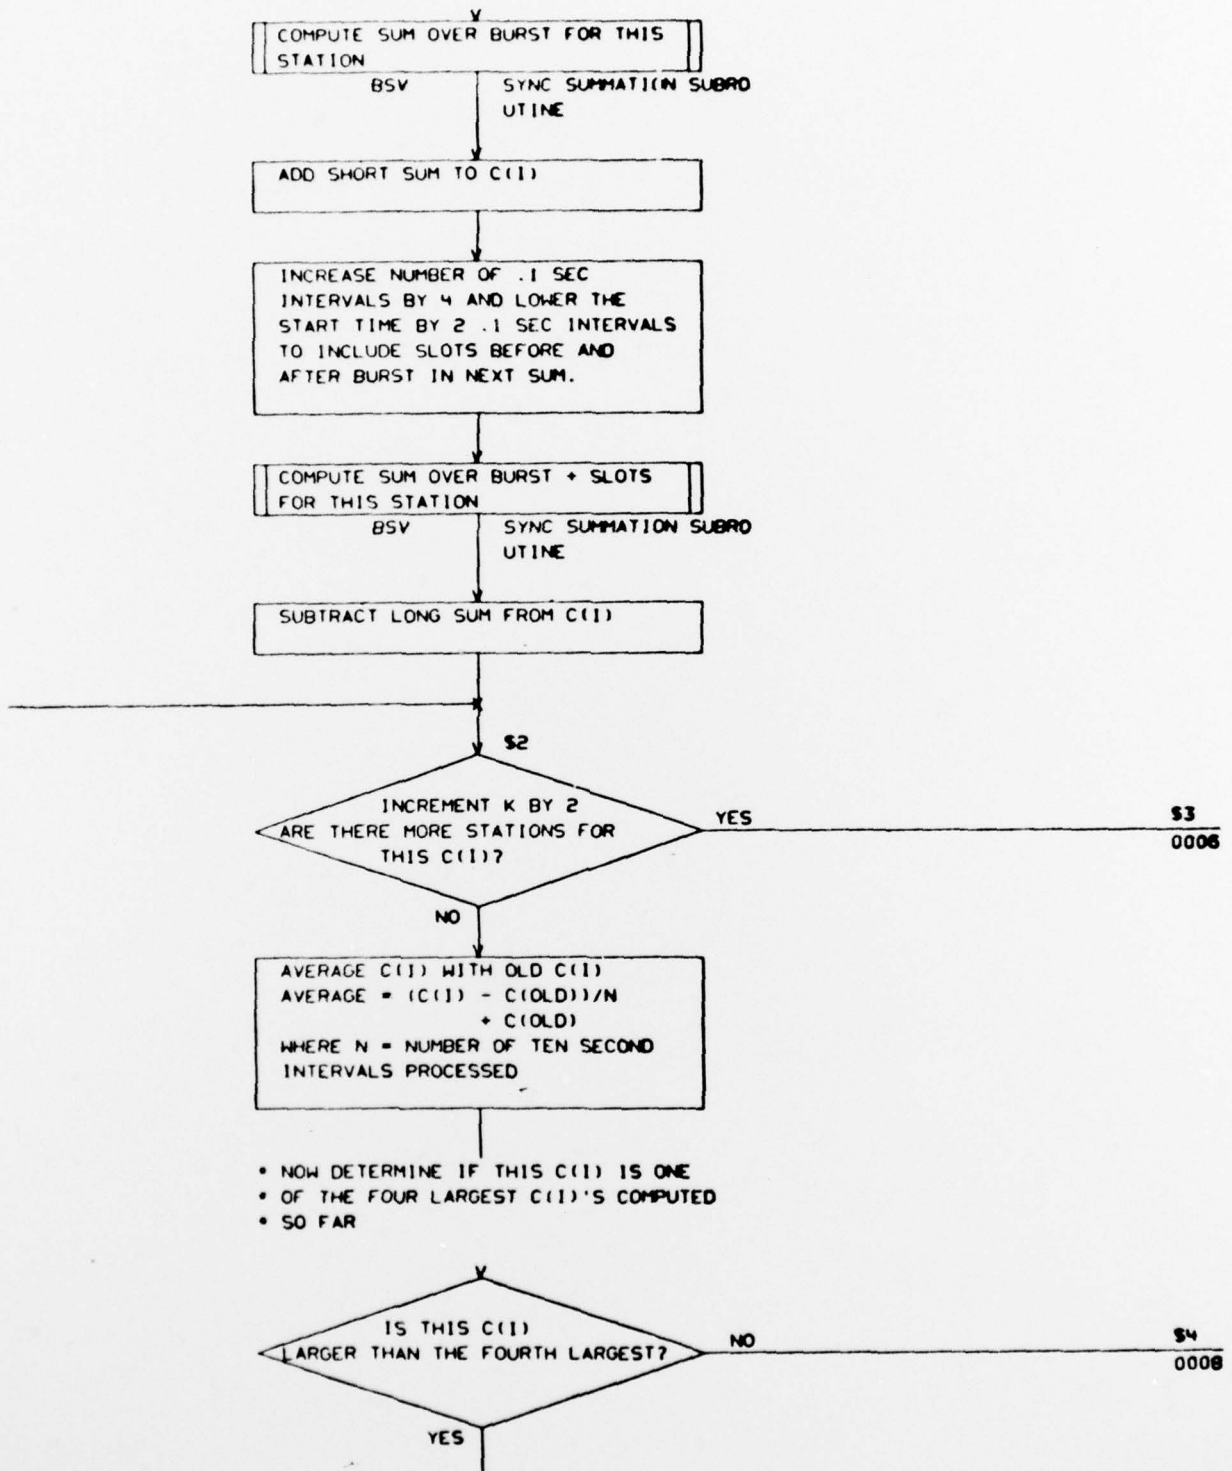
COMPUTE SUM OVER BURST FOR THIS STATION

BSV

SYNC SUMMATI(N SUBRO UTINE

ADD SHORT SUM TO C(I)

INCREASE NUMBER OF .1 SEC INTERVALS BY 4 AND LOWER THE START TIME BY 2 .1 SEC INTERVALS TO INCLUDE SLOTS BEFORE AND AFTER BURST IN NEXT SUM.

COMPUTE SUM OVER BURST + SLOTS FOR THIS STATION

BSV

SYNC SUMMATION SUBRO UTINE

SUBTRACT LONG SUM FROM C(I)

$2

INCREMENT K BY 2 ARE THERE MORE STATIONS FOR THIS C(I)?

YES

$3
0006

NO

AVERAGE C(I) WITH OLD C(I)
AVERAGE = (C(I) - C(OLD))/N + C(OLD)
WHERE N = NUMBER OF TEN SECOND INTERVALS PROCESSED

• NOW DETERMINE IF THIS C(I) IS ONE
• OF THE FOUR LARGEST C(I)'S COMPUTED
• SO FAR

IS THIS C(I) LARGER THAN THE FOURTH LARGEST?

NO

$4
0008

YES